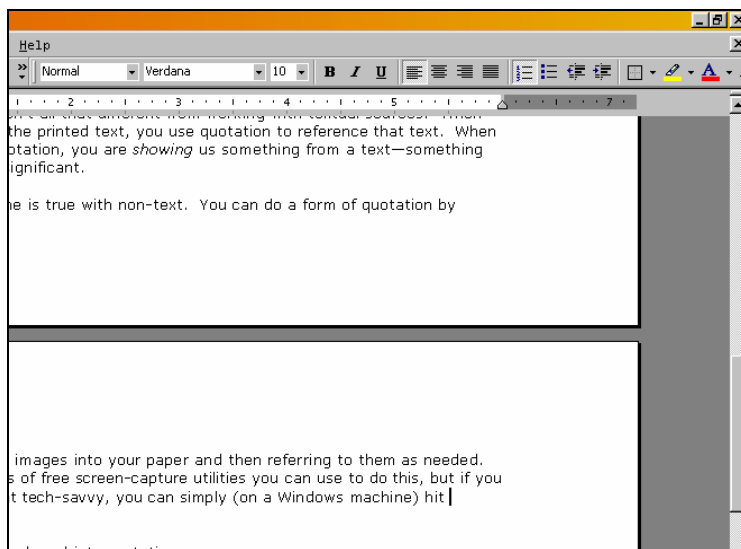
Help

Normal
Verdana
10
B I U

2 3 4 5 7

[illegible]
the printed text, you use quotation to reference that text. When
otation, you are *showing* us something from a text—something
ignificant.

e is true with non-text. You can do a form of quotation by

images into your paper and then referring to them as needed.
s of free screen-capture utilities you can use to do this, but if you
t tech-savvy, you can simply (on a Windows machine) hit

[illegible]